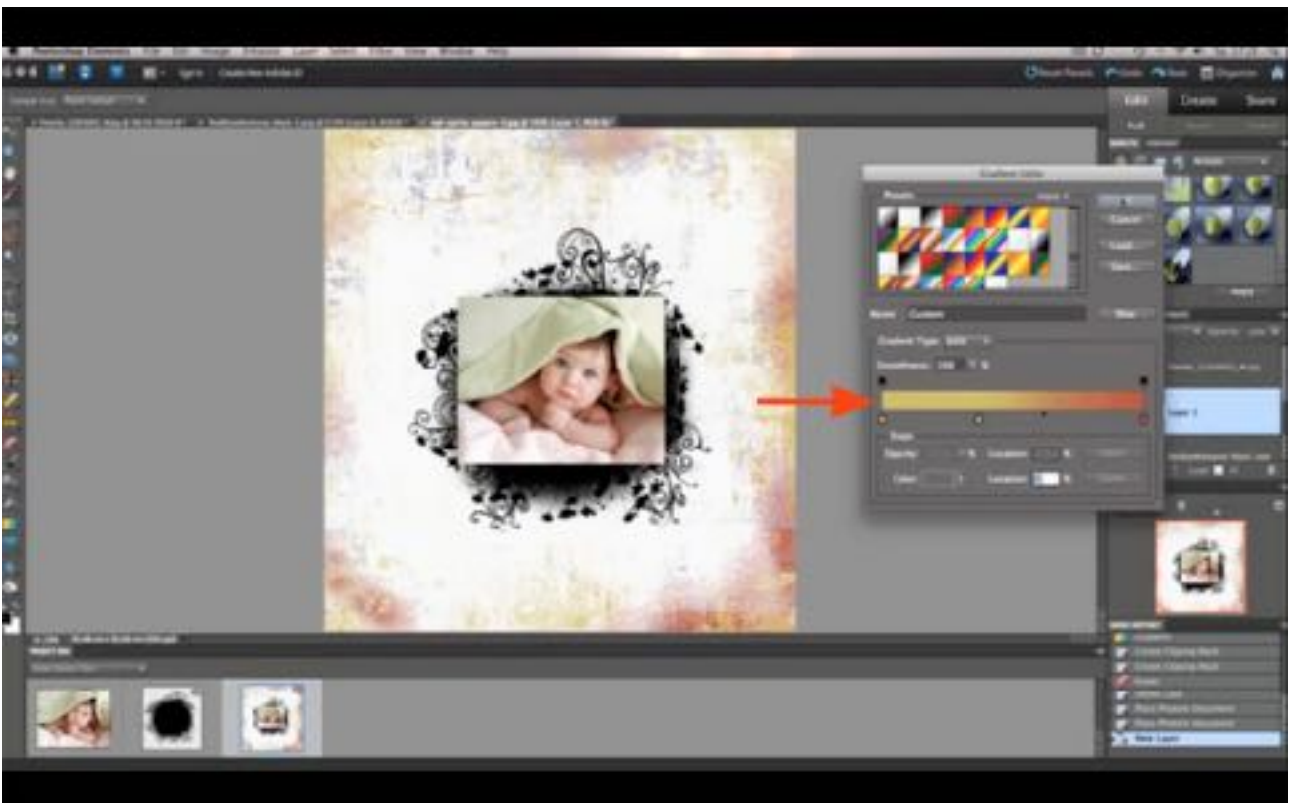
Edit Create Share

Gradient Editor

Presets

OK

Cancel

Load...

Save...

Name: Custom

New

Gradient Type: Solid

Smoothness: 100 %

Stops

Opacity: % Location: % Delete

Color: Location: % Delete

New Layer